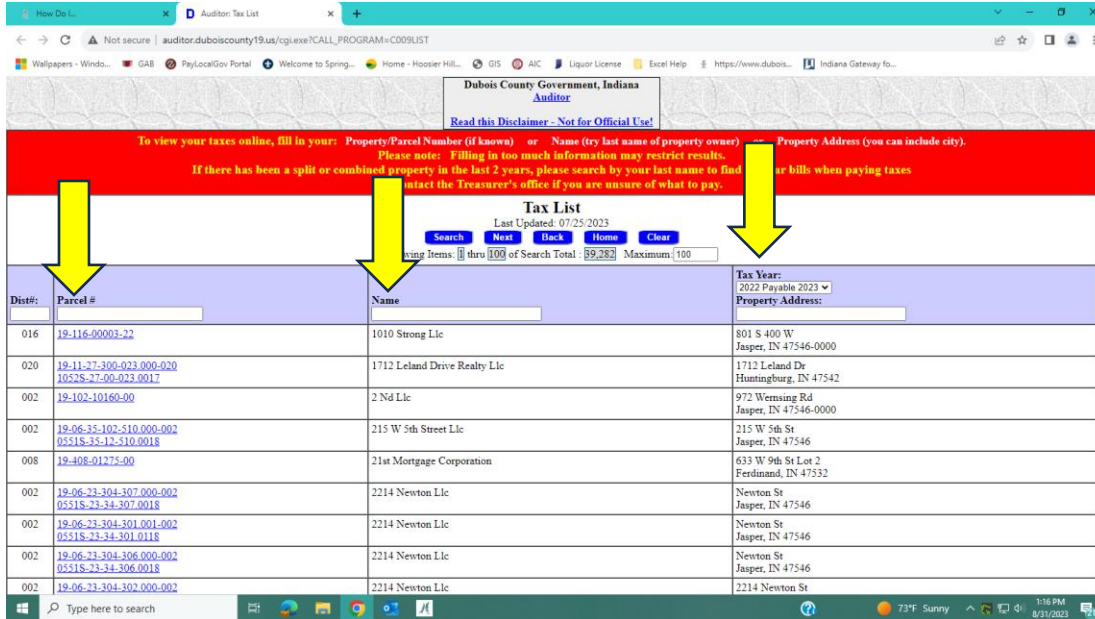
How Do I... × D Auditor: Tax List × +

Not secure | auditor.duboiscounty19.us/cgi.exe?CALL_PROGRAM=C009LIST

Wallpapers - Windo... GAB PayLocalGov Portal Welcome to Spring... Home - Hoosier Hill... GIS AIC Liquor License Excel Help https://www.dubois... Indiana Gateway fo...

Dubois County Government, Indiana
Auditor

Read this Disclaimer - Not for Official Use!

To view your taxes online, fill in your: Property/Parcel Number (if known) or Name (try last name of property owner) or Property Address (you can include city).
Please note: Filling in too much information may restrict results.
If there has been a split or combined property in the last 2 years, please search by your last name to find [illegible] bills when paying taxes
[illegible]ntact the Treasurer's office if you are unsure of what to pay.

Tax List
Last Updated: 07/25/2023
Search Next Back Home Clear
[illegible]wing Items: 1 thru 100 of Search Total : 39,282 Maximum: 100

| Dist#: | Parcel # | Name | Tax Year: 2022 Payable 2023 Property Address: |
|---|---|---|---|
| 016 | 19-116-00003-22 | 1010 Strong Llc | 801 S 400 W Jasper, IN 47546-0000 |
| 020 | 19-11-27-300-023.000-020 1052S-27-00-023.0017 | 1712 Leland Drive Realty Llc | 1712 Leland Dr Huntingburg, IN 47542 |
| 002 | 19-102-10160-00 | 2 Nd Llc | 972 Wernsing Rd Jasper, IN 47546-0000 |
| 002 | 19-06-35-102-510.000-002 0551S-35-12-510.0018 | 215 W 5th Street Llc | 215 W 5th St Jasper, IN 47546 |
| 008 | 19-408-01275-00 | 21st Mortgage Corporation | 633 W 9th St Lot 2 Ferdinand, IN 47532 |
| 002 | 19-06-23-304-307.000-002 0551S-23-34-307.0018 | 2214 Newton Llc | Newton St Jasper, IN 47546 |
| 002 | 19-06-23-304-301.001-002 0551S-23-34-301.0118 | 2214 Newton Llc | Newton St Jasper, IN 47546 |
| 002 | 19-06-23-304-306.000-002 0551S-23-34-306.0018 | 2214 Newton Llc | Newton St Jasper, IN 47546 |
| 002 | 19-06-23-304-302.000-002 | 2214 Newton Llc | 2214 Newton St |

Type here to search 73°F Sunny 1:16 PM 8/31/2023